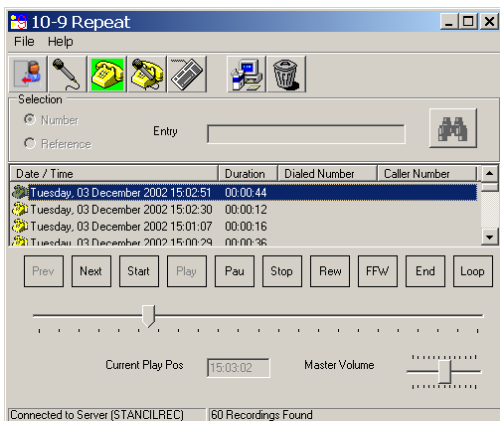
10-9 Repeat

File Help

Selection

Number

Reference

Entry

| Date / Time | Duration | Dialed Number | Caller Number |
|---|---|---|---|
| Tuesday, 03 December 2002 15:02:51 | 00:00:44 | | |
| Tuesday, 03 December 2002 15:02:30 | 00:00:12 | | |
| Tuesday, 03 December 2002 15:01:07 | 00:00:16 | | |
| Tuesday, 03 December 2002 15:00:29 | 00:00:36 | | |

Prev Next Start Play Pau Stop Rew FFW End Loop

Current Play Pos 15:03:02 Master Volume

Connected to Server (STANCILREC) 60 Recordings Found